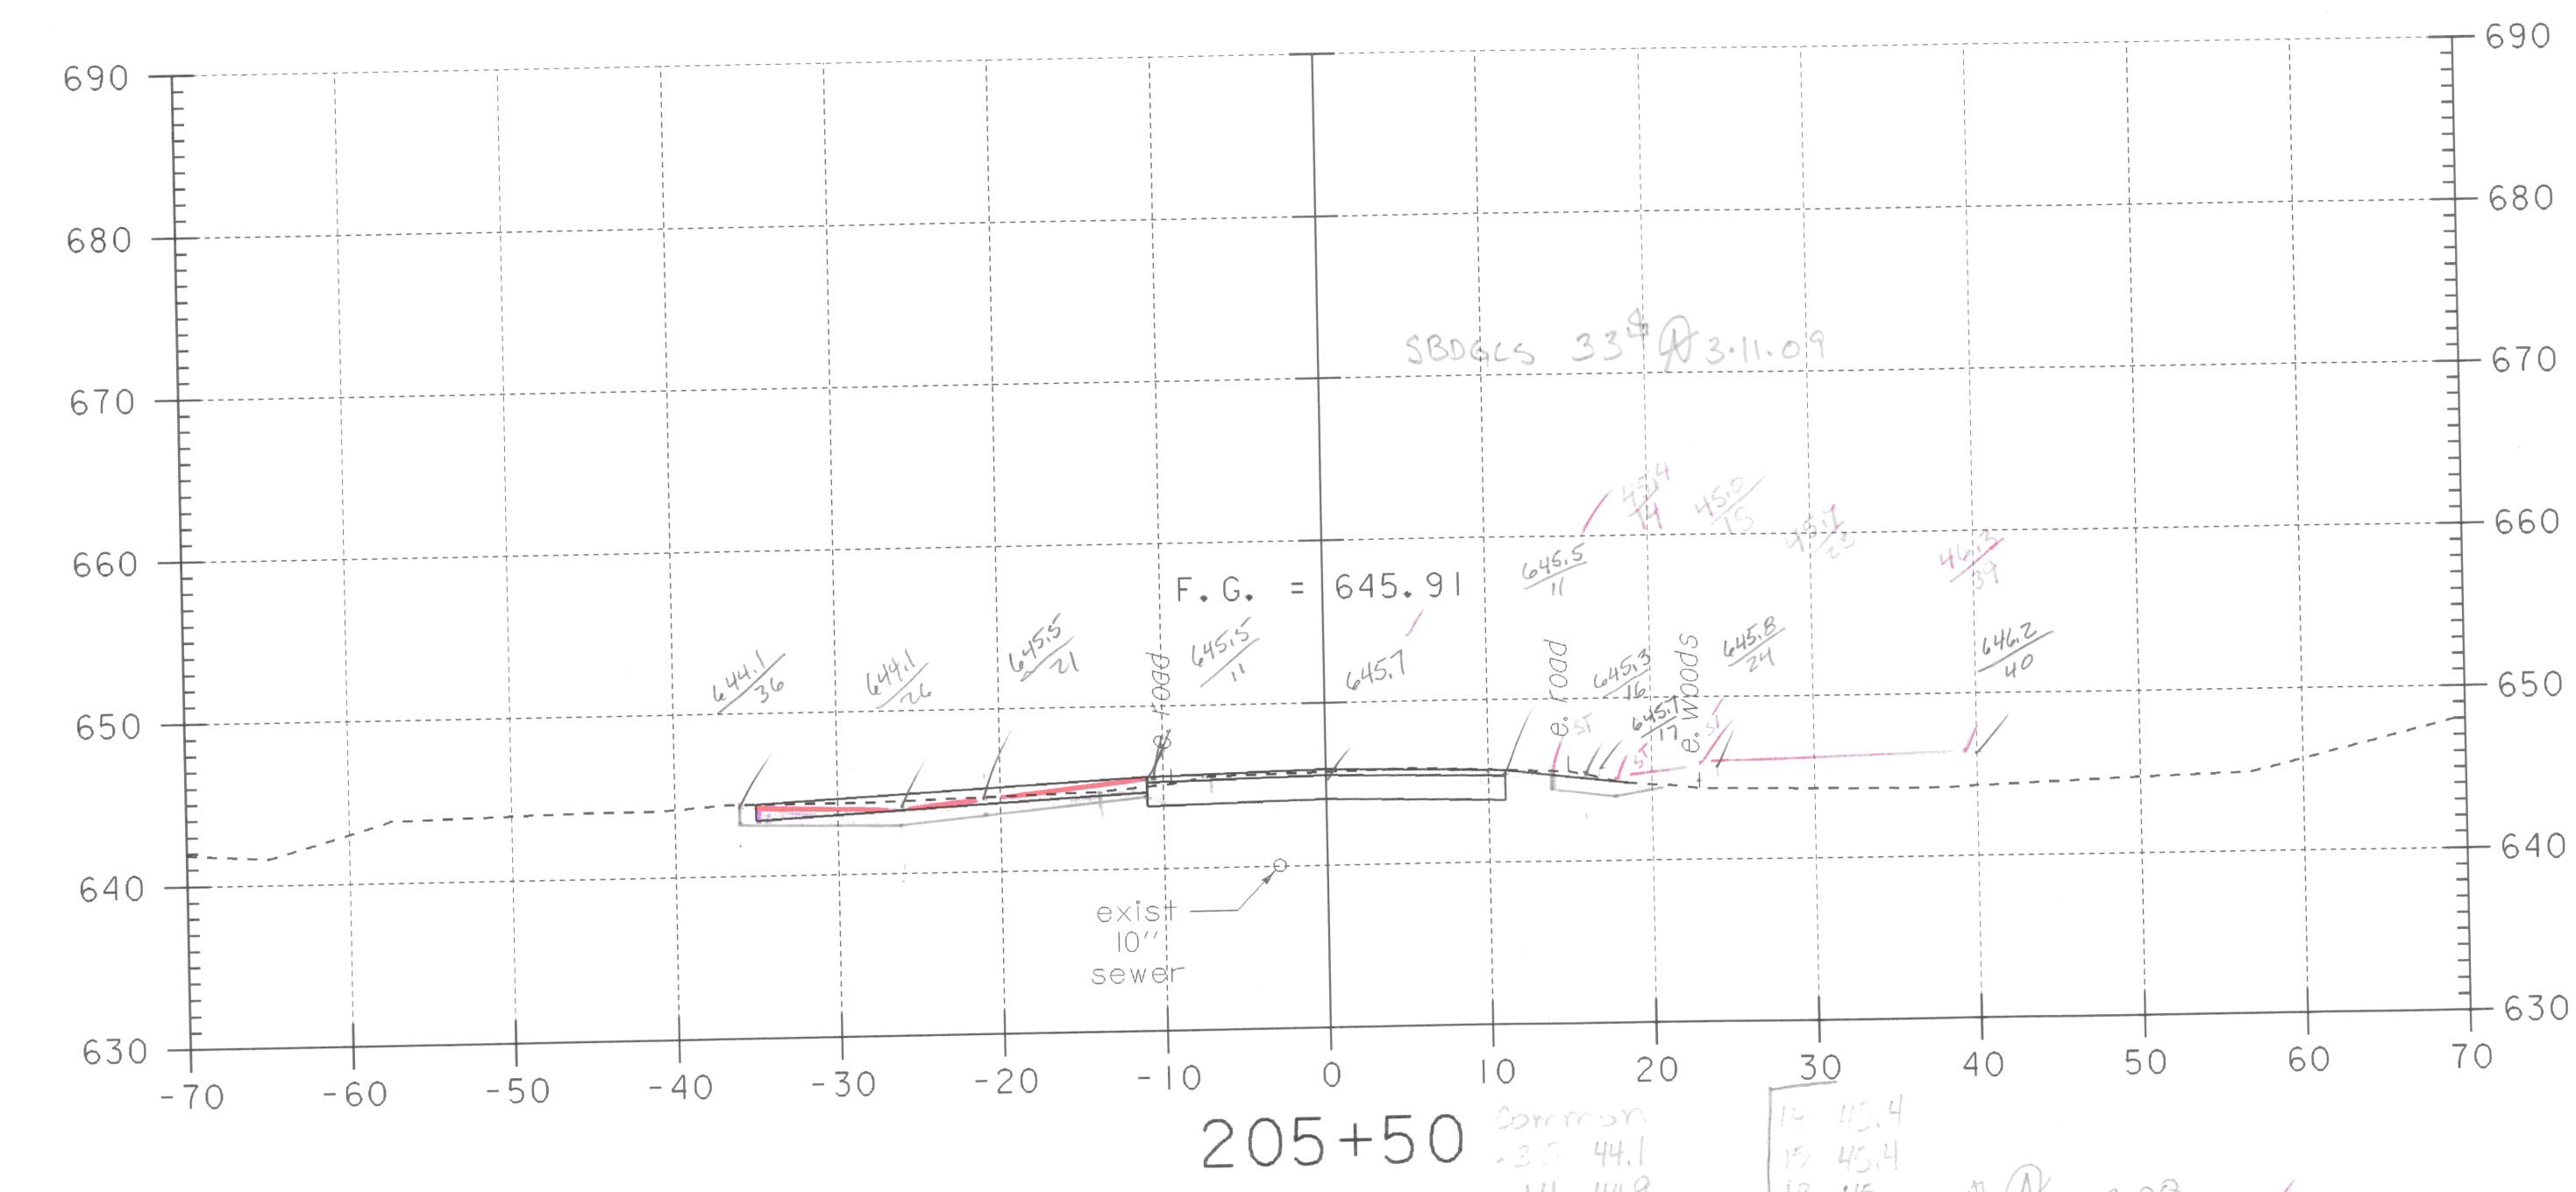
690
680
670
660
650
640
630

690
680
670
660
650
640
630

SBDGCS 33$ Ⓐ 3.11.09

F. G. = 645.91

$\frac{644.1}{36}$ $\frac{644.1}{26}$ $\frac{645.5}{21}$ e. road $\frac{645.5}{11}$ 645.7 $\frac{645.5}{11}$ e. road e. ST $\frac{645.3}{16}$ $\frac{645.7}{17}$ ST e. woods ST $\frac{645.8}{24}$ $\frac{646.2}{40}$

$\frac{45.4}{14}$ $\frac{45.0}{15}$ $\frac{45.1}{23}$ $\frac{46.3}{39}$

exist 10" sewer

-70 -60 -50 -40 -30 -20 -10 0 10 20 30 40 50 60 70

205+50

Common
-35 44.1
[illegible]

14 45.4
15 45.4
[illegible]